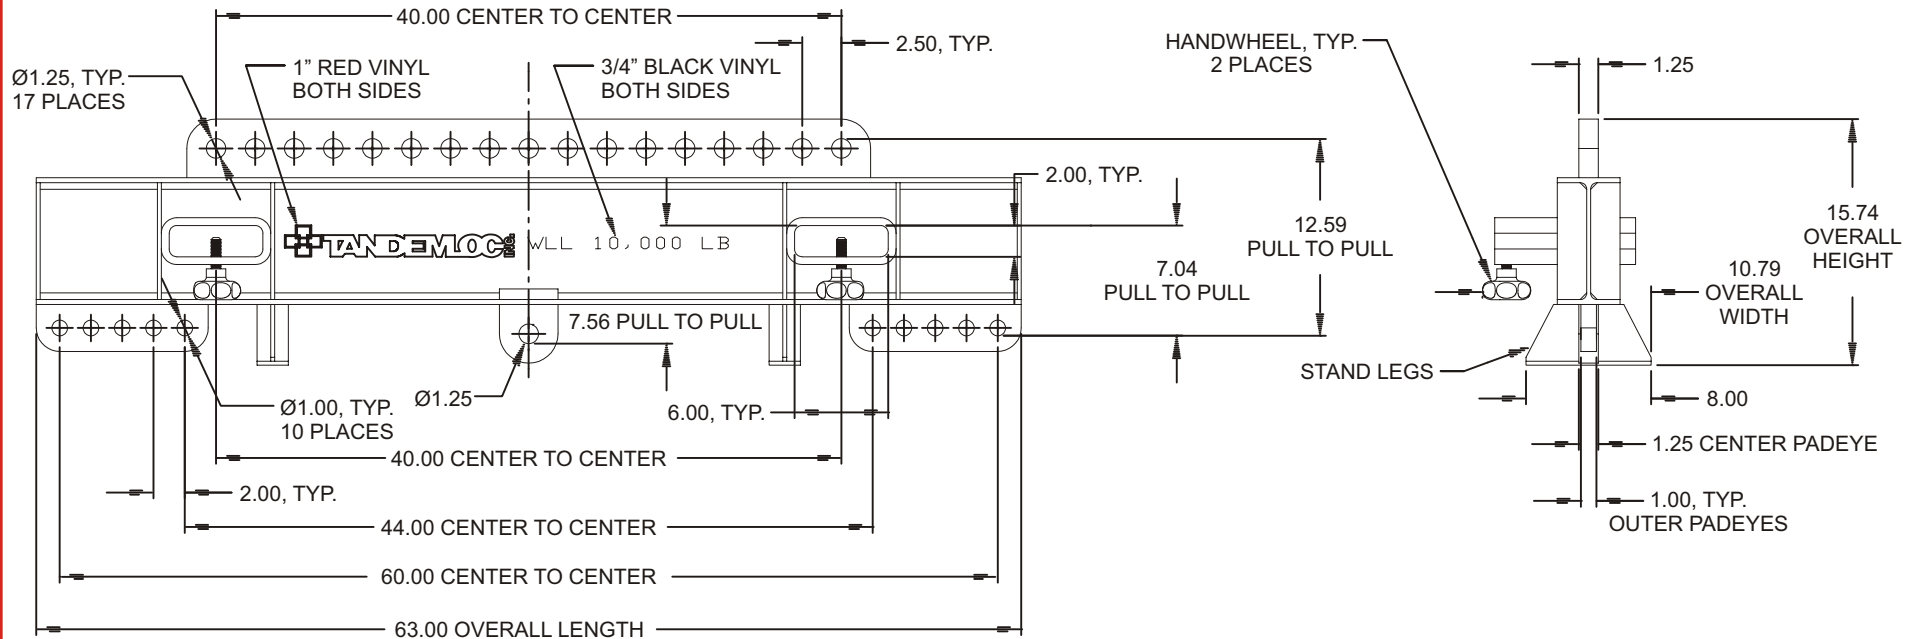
40.00 CENTER TO CENTER

2.50, TYP.

Ø1.25, TYP.
17 PLACES

1" RED VINYL
BOTH SIDES

3/4" BLACK VINYL
BOTH SIDES

HANDWHEEL, TYP.
2 PLACES

1.25

2.00, TYP.

TANDEMLOC INC.

WLL 10,000 LB

12.59
PULL TO PULL

7.04
PULL TO PULL

15.74
OVERALL
HEIGHT

10.79
OVERALL
WIDTH

7.56 PULL TO PULL

STAND LEGS

Ø1.00, TYP.
10 PLACES

Ø1.25

6.00, TYP.

8.00

40.00 CENTER TO CENTER

1.25 CENTER PADEYE

2.00, TYP.

1.00, TYP.
OUTER PADEYES

44.00 CENTER TO CENTER

60.00 CENTER TO CENTER

63.00 OVERALL LENGTH